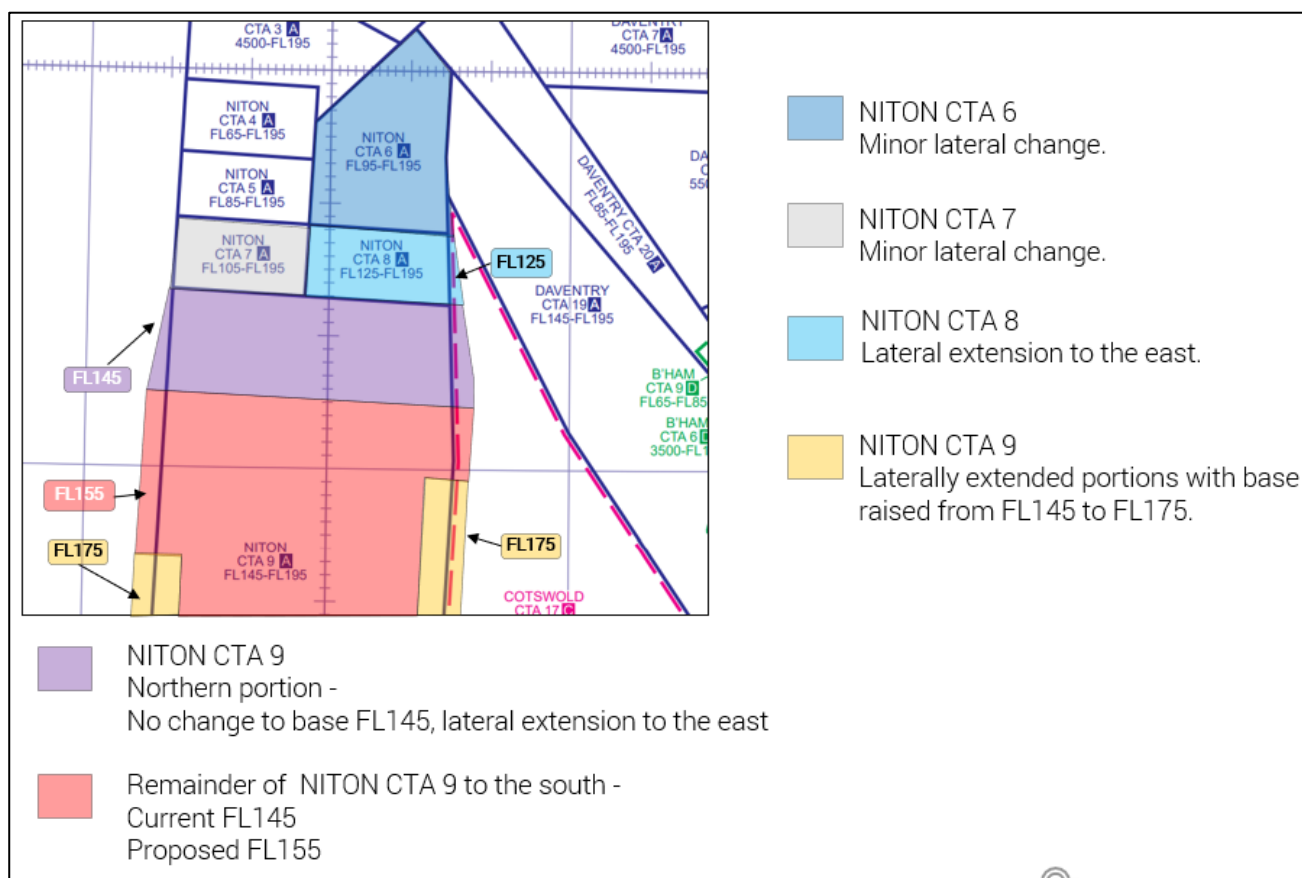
CTA 3 A
4500-FL195

DAVENTRY
CTA 7 A
4500-FL195

NITON
CTA 4 A
FL65-FL195

NITON
CTA 5 A
FL85-FL195

NITON
CTA 6 A
FL95-FL195

DA
C
550

DAVENTRY CTA 20 A
FL85-FL195

NITON
CTA 7 A
FL105-FL195

NITON
CTA 8 A
FL125-FL195

FL125

DAVENTRY
CTA 19 A
FL145-FL195

FL145

B'HAM
CTA 9 D
FL65-FL85

B'HAM
CTA 6 D
3500-FL

FL155

FL175

NITON
CTA 9 A
FL145-FL195

FL175

COTSWOLD
CTA 17 C

NITON CTA 6
Minor lateral change.

NITON CTA 7
Minor lateral change.

NITON CTA 8
Lateral extension to the east.

NITON CTA 9
Laterally extended portions with base raised from FL145 to FL175.

NITON CTA 9
Northern portion -
No change to base FL145, lateral extension to the east

Remainder of NITON CTA 9 to the south -
Current FL145
Proposed FL155